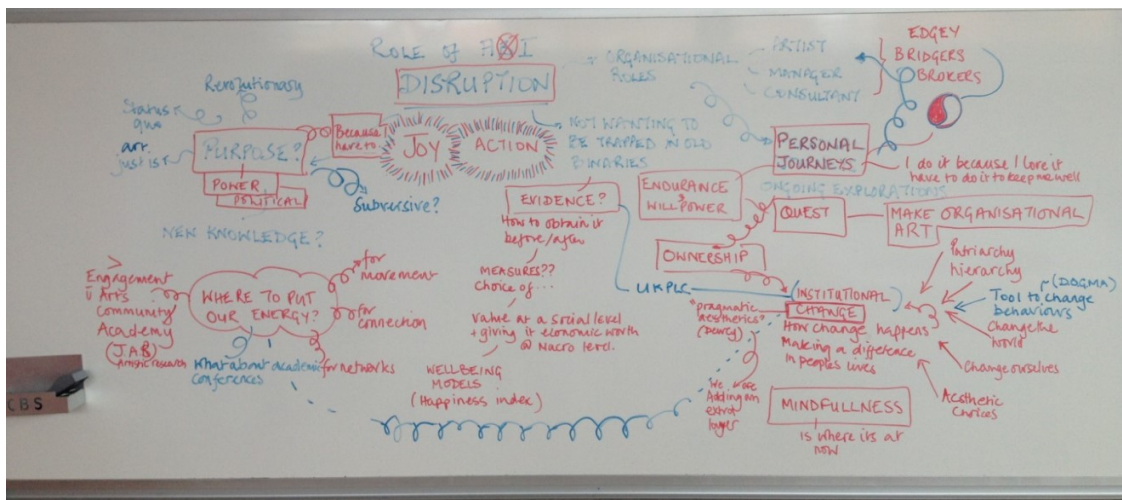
ROLE OF A⊘I
DISRUPTION

ORGANISATIONAL ROLES
ARTIST
MANAGER
CONSULTANT

EDGEY
BRIDGERS
BROKERS

Revolutionary
Status quo
art just is
PURPOSE?
POWER
POLITICAL
Subversive?

Because have to
JOY
ACTION

NOT WANTING TO BE TRAPPED IN OLD BINARIES

PERSONAL JOURNEYS
I do it because I love it
have to do it to keep me well

ONGOING EXPLORATIONS
ENDURANCE WILLPOWER
QUEST
MAKE ORGANISATIONAL ART

EVIDENCE?
How to obtain it before/after

NEW KNOWLEDGE?

OWNERSHIP

Engagement in Arts Community Academy (JAB) Artistic research
WHERE TO PUT OUR ENERGY?
for movement
for connection
What about academic conferences
for networks

MEASURES?? Choice of ...
Value at a social level + giving it economic worth @ Macro level.

WELLBEING MODELS (Happiness index)

UKPLC
INSTITUTIONAL CHANGE
pragmatic aesthetics? (Dewey)
How change happens
Making a difference in peoples lives
We are Adding an extra layer

Patriarchy hierarchy
(DOGMA)
Tool to change behaviours
Change the world
Change ourselves
Aesthetic Choices

MINDFULLNESS
is where its at now

CBS